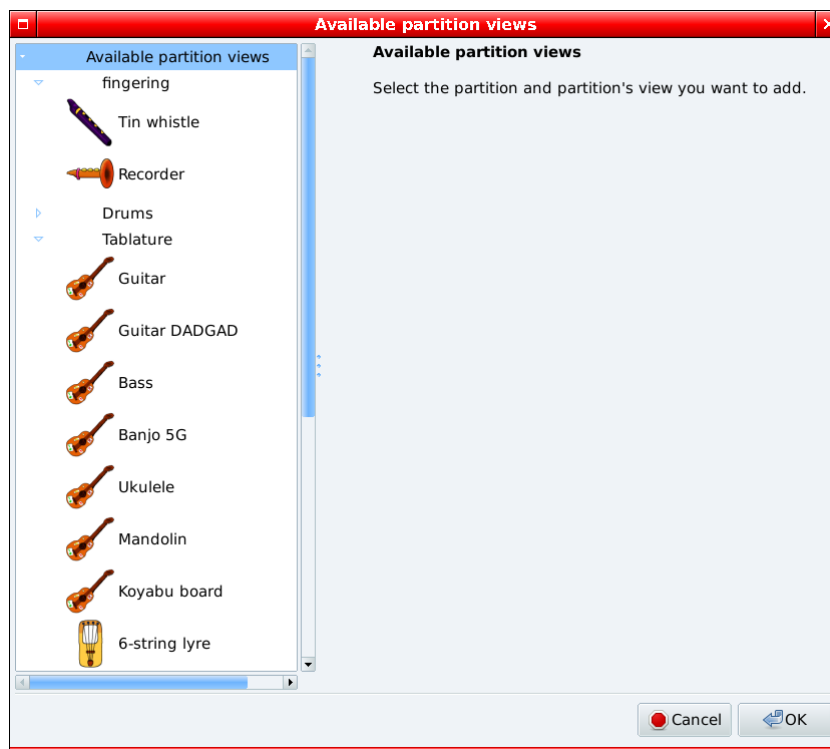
Available partition views

Available partition views
fingering
Tin whistle
Recorder
Drums
Tablature
Guitar
Guitar DADGAD
Bass
Banjo 5G
Ukulele
Mandolin
Koyabu board
6-string lyre

Available partition views

Select the partition and partition's view you want to add.

Cancel
OK